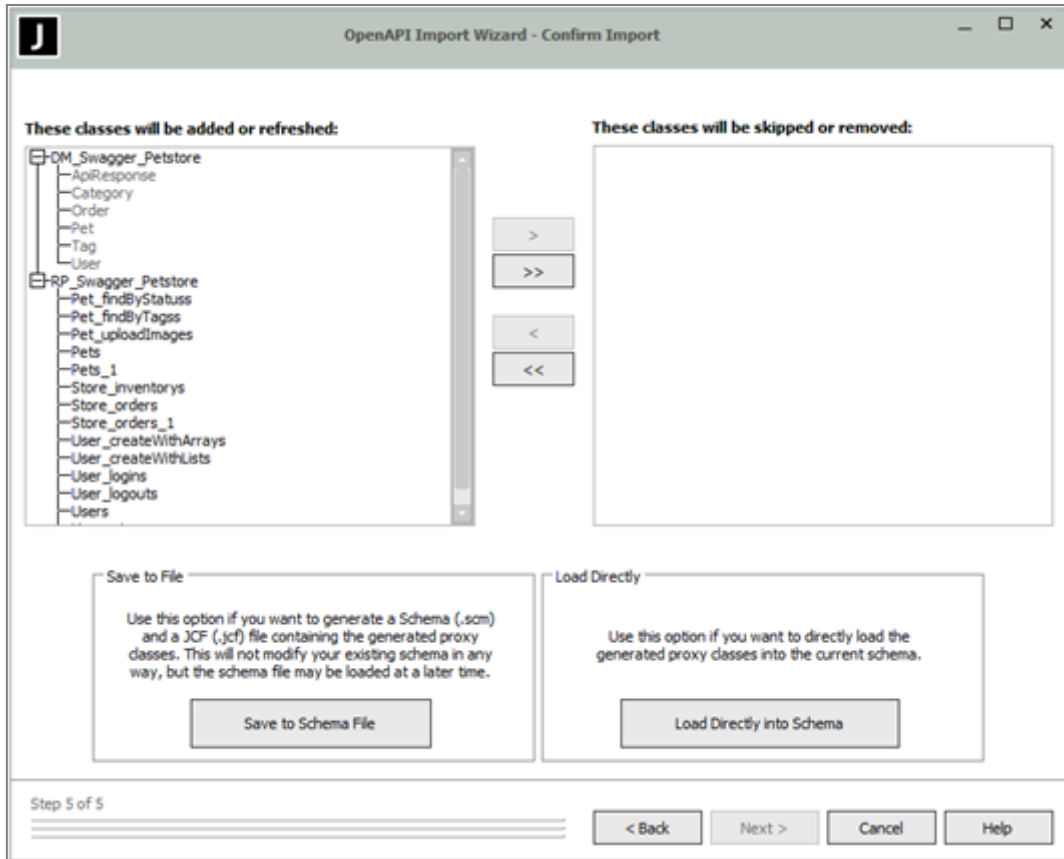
J

OpenAPI Import Wizard - Confirm Import

These classes will be added or refreshed:

DM_Swagger_Petstore
ApiResponse
Category
Order
Pet
Tag
User
RP_Swagger_Petstore
Pet_findByStatuss
Pet_findByTagss
Pet_uploadImages
Pets
Pets_1
Store_inventorys
Store_orders
Store_orders_1
User_createWithArrays
User_createWithLists
User_logins
User_logouts
Users
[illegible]

>
>>
<
<<

These classes will be skipped or removed:

Save to File

Use this option if you want to generate a Schema (.scm) and a JCF (.jcf) file containing the generated proxy classes. This will not modify your existing schema in any way, but the schema file may be loaded at a later time.

Save to Schema File

Load Directly

Use this option if you want to directly load the generated proxy classes into the current schema.

Load Directly into Schema

Step 5 of 5

< Back
Next >
Cancel
Help